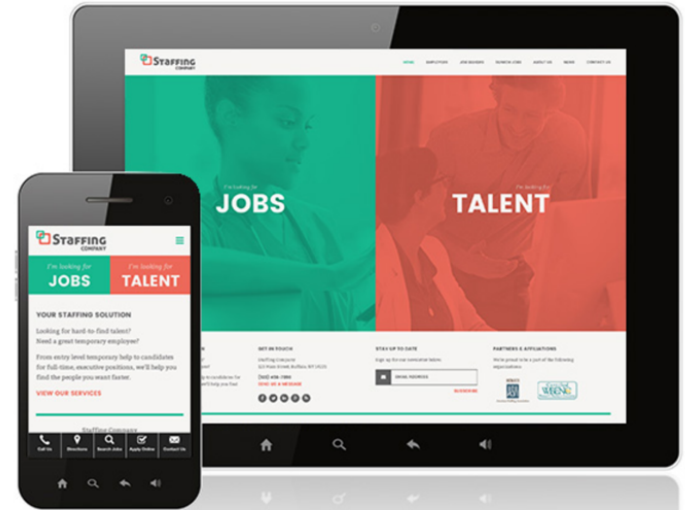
STAFFING COMPANY

HOME EMPLOYERS JOB SEEKERS SEARCH JOBS ABOUT US NEWS CONTACT US

I'm looking for
JOBS

I'm looking for
TALENT

GET IN TOUCH

STAY UP TO DATE

PARTNERS & AFFILIATIONS

EMAIL ADDRESS

SUBSCRIBE

STAFFING COMPANY

I'm looking for
JOBS

I'm looking for
TALENT

YOUR STAFFING SOLUTION

Looking for hard-to-find talent?
Need a great temporary employee?

From entry level temporary help to candidates for full-time, executive positions, we'll help you find the people you want faster.

VIEW OUR SERVICES

Staffing Company

Call Us
Directions
Search Jobs
Apply Online
Contact Us